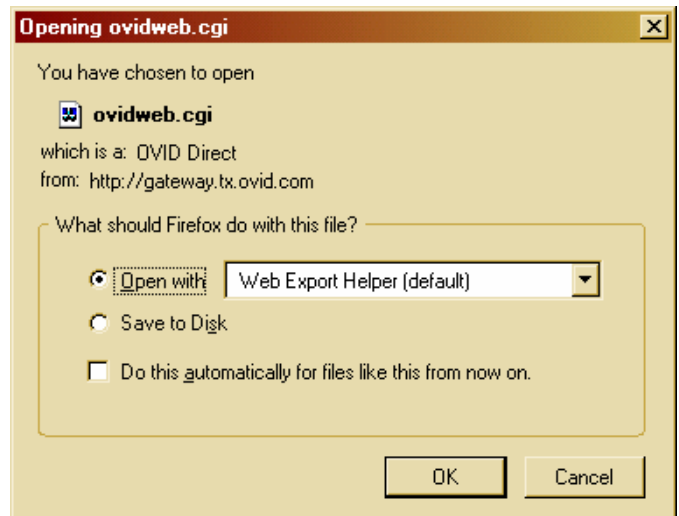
Opening ovidweb.cgi

You have chosen to open

ovidweb.cgi

which is a: OVID Direct
from: http://gateway.tx.ovid.com

What should Firefox do with this file?

Open with Web Export Helper (default)

Save to Disk

Do this automatically for files like this from now on.

OK Cancel